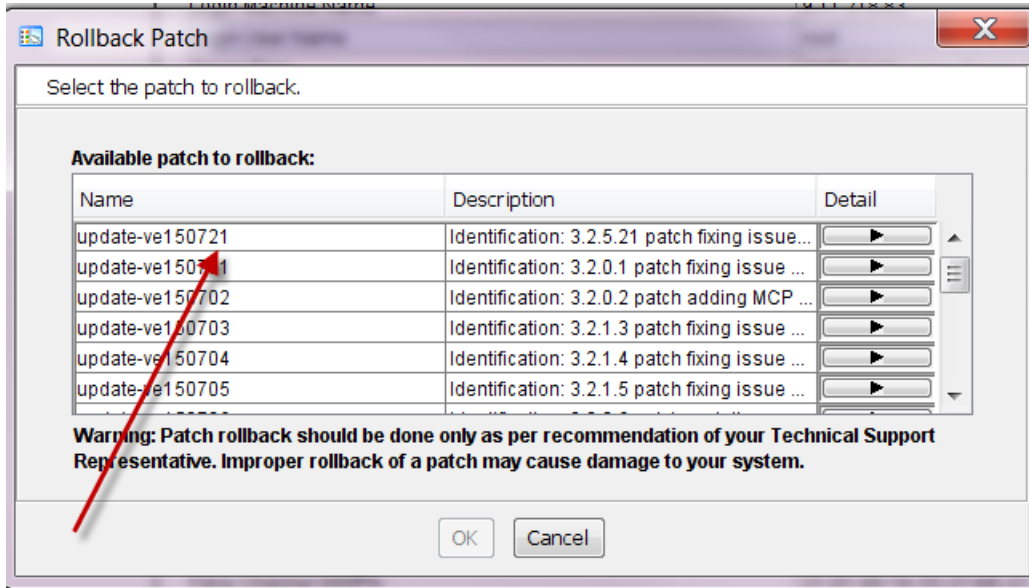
Rollback Patch

Select the patch to rollback.

Available patch to rollback:

| Name | Description | Detail |
|---|---|---|
| update-ve150721 | Identification: 3.2.5.21 patch fixing issue... | ▶ |
| update-ve150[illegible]1 | Identification: 3.2.0.1 patch fixing issue ... | ▶ |
| update-ve150702 | Identification: 3.2.0.2 patch adding MCP ... | ▶ |
| update-ve1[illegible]0703 | Identification: 3.2.1.3 patch fixing issue ... | ▶ |
| update-ve150704 | Identification: 3.2.1.4 patch fixing issue ... | ▶ |
| update-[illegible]e150705 | Identification: 3.2.1.5 patch fixing issue ... | ▶ |

Warning: Patch rollback should be done only as per recommendation of your Technical Support Representative. Improper rollback of a patch may cause damage to your system.

OK Cancel